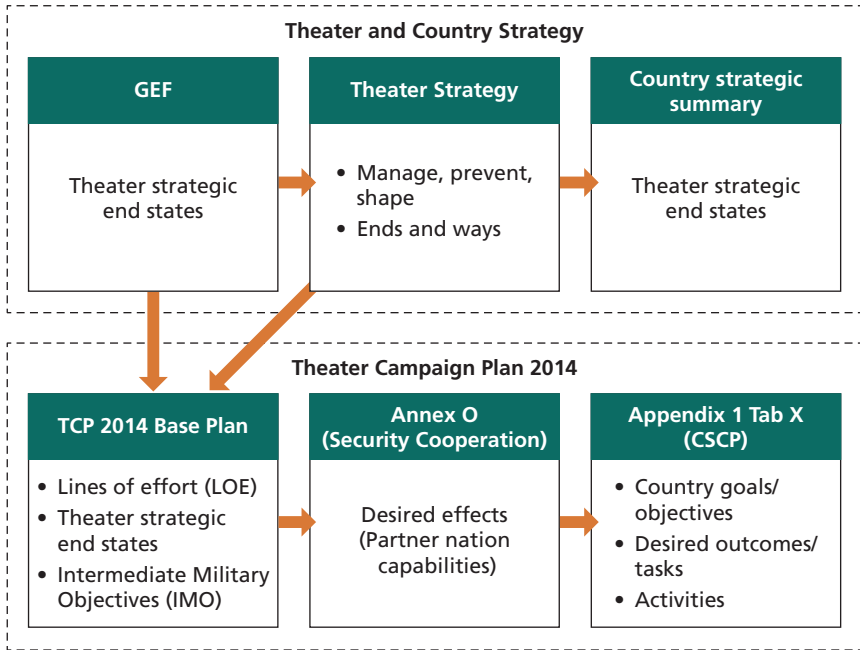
Theater and Country Strategy

GEF

Theater strategic end states

Theater Strategy

- Manage, prevent, shape
- Ends and ways

Country strategic summary

Theater strategic end states

Theater Campaign Plan 2014

TCP 2014 Base Plan

- Lines of effort (LOE)
- Theater strategic end states
- Intermediate Military Objectives (IMO)

Annex O (Security Cooperation)

Desired effects (Partner nation capabilities)

Appendix 1 Tab X (CSCP)

- Country goals/ objectives
- Desired outcomes/ tasks
- Activities